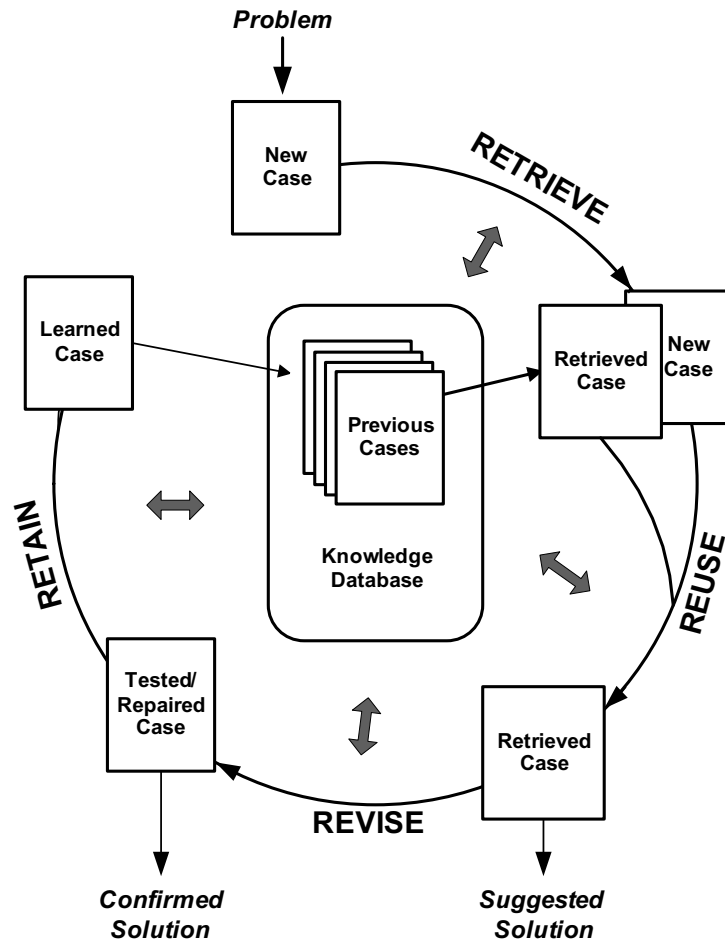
Problem

New Case

RETRIEVE

Learned Case

Previous Cases

Knowledge Database

Retrieved Case

New Case

RETAIN

REUSE

Tested/ Repaired Case

Retrieved Case

REVISE

Confirmed Solution

Suggested Solution